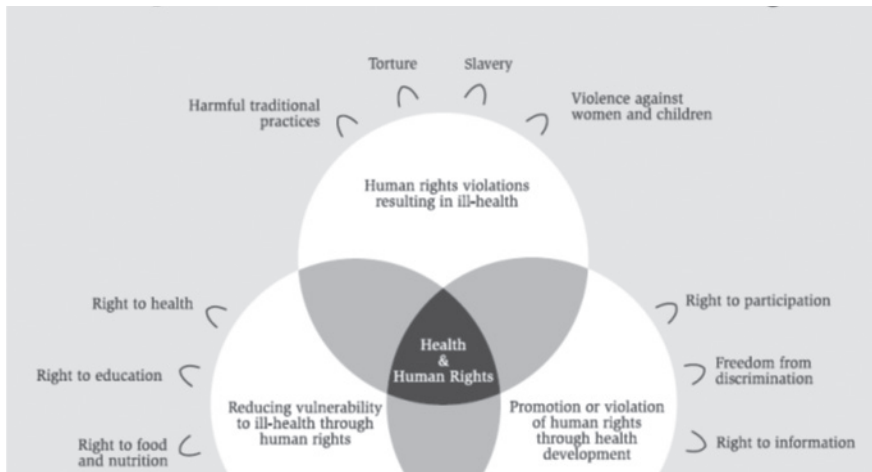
Torture

Slavery

Harmful traditional practices

Violence against women and children

Human rights violations resulting in ill-health

Right to health

Right to participation

Health & Human Rights

Right to education

Freedom from discrimination

Reducing vulnerability to ill-health through human rights

Promotion or violation of human rights through health development

Right to food and nutrition

Right to information